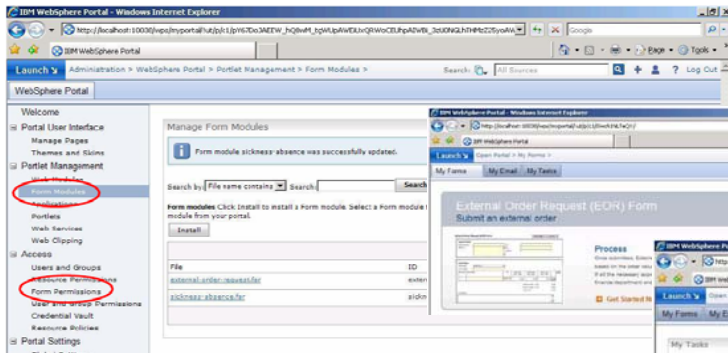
IBM WebSphere Portal - Windows Internet Explorer

http://localhost:10038/wps/myportal/!ut/p/c1/jY67DoJAEEW_hQ8wM_tqWUpAWDUxQRWoCEUhpAIWBi_3zU0NQLhTHMzZ5SyoAW

Google

IBM WebSphere Portal

Page Tools

Launch Administration > WebSphere Portal > Portlet Management > Form Modules >

Search: All Sources

Log Out

WebSphere Portal

Welcome

Portal User Interface

Manage Pages

Themes and Skins

Portlet Management

Web Modules

Form Modules

Applications

Portlets

Web Services

Web Clipping

Access

Users and Groups

Resource Permissions

Form Permissions

User and Group Permissions

Credential Vault

Resource Policies

Portal Settings

Manage Form Modules

Form module sickness-absence was successfully updated.

Search by File name contains Search

Form modules Click Install to install a Form module. Select a Form module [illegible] module from your portal.

Install

| File | ID |
|---|---|
| external-order-request.fsr | extern |
| sickness-absence.fsr | sickn |

IBM WebSphere Portal - Windows Internet Explorer

http://localhost:10038/wps/myportal/!ut/p/c1/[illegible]

IBM WebSphere Portal

Launch Open Portal > My Home >

My Forms My Email My Tasks

External Order Request (EOR) Form

Submit an external order

Process

Get Started N

IBM WebSphere Portal

Launch Open

My Forms My E

My Tasks